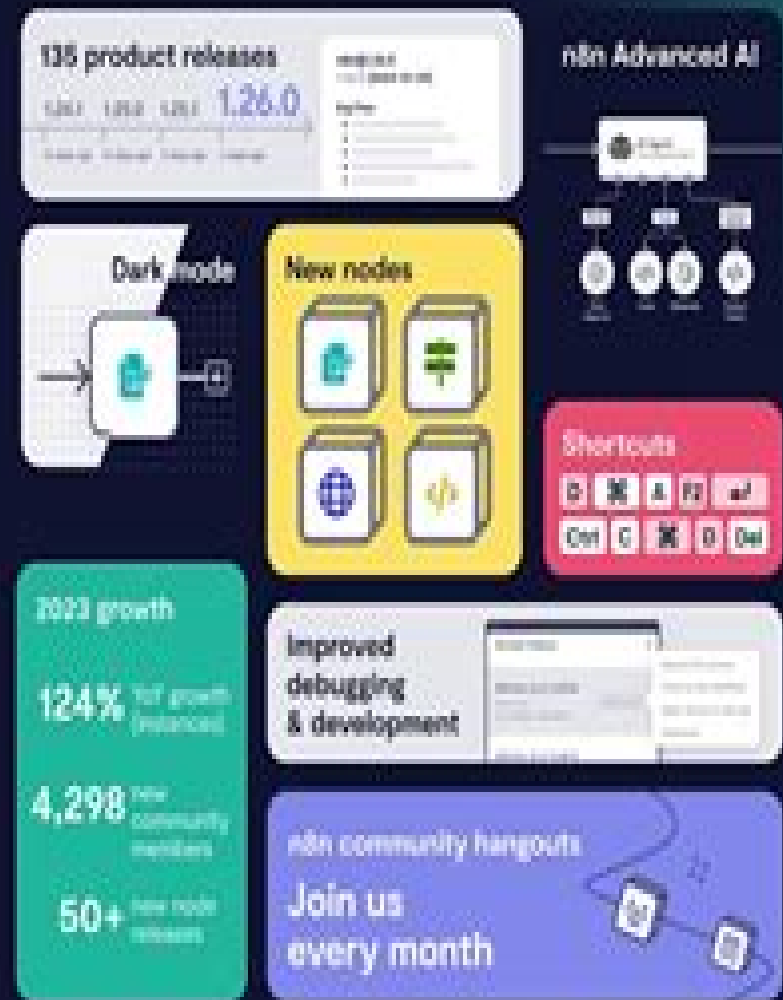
135 product releases

1.26.1 1.25.0 1.25.1 1.26.0

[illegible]

n8n Advanced AI

Dark mode

New nodes

Shortcuts

D ⌘ A F2 ↵

Ctrl C ⌘ D Del

2023 growth

124% YoY growth (instances)

4,298 new community members

50+ new node releases

Improved debugging & development

n8n community hangouts

Join us every month